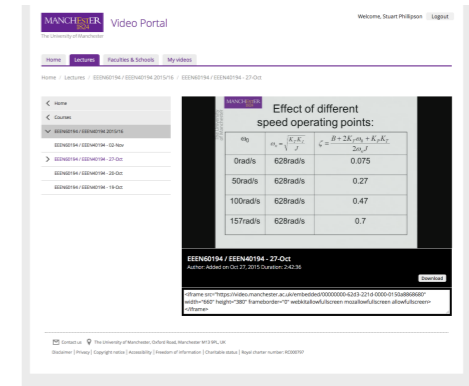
MANCHESTER 1824
The University of Manchester

Video Portal

Welcome, Stuart Phillipson Logout

Home Lectures Faculties & Schools My videos

Home / Lectures / EEEN60194 / EEEN40194 2015/16 / EEEN60194 / EEEN40194 - 27-Oct

Home

Courses

EEEN60194 / EEEN40194 2015/16

EEEN60194 / EEEN40194 - 02-Nov

EEEN60194 / EEEN40194 - 27-Oct

EEEN60194 / EEEN40194 - 20-Oct

EEEN60194 / EEEN40194 - 19-Oct

MANCHESTER 1824

Effect of different speed operating points:

| $\omega_{g}$ | $\omega_{n}=\sqrt{\frac{K_{e}K_{i}}{J}}$ | $\zeta=\frac{B+2K_{f}\omega_{g}+K_{e}K_{p}}{2\omega_{n}J}$ |
|---|---|---|
| 0rad/s | 628rad/s | 0.075 |
| 50rad/s | 628rad/s | 0.27 |
| 100rad/s | 628rad/s | 0.47 |
| 157rad/s | 628rad/s | 0.7 |

EEEN60194 / EEEN40194 - 27-Oct
Author: Added on Oct 27, 2015 Duration: 2:42:36

Download

<iframe src="https://video.manchester.ac.uk/embedded/00000000-62d3-221d-0000-015a8868680" width="660" height="380" frameborder="0" webkitallowfullscreen mozallowfullscreen allowfullscreen></iframe>

Contact us The University of Manchester, Oxford Road, Manchester M13 9PL, UK
Disclaimer | Privacy | Copyright notice | Accessibility | Freedom of information | Charitable status | Royal charter number: RC000797